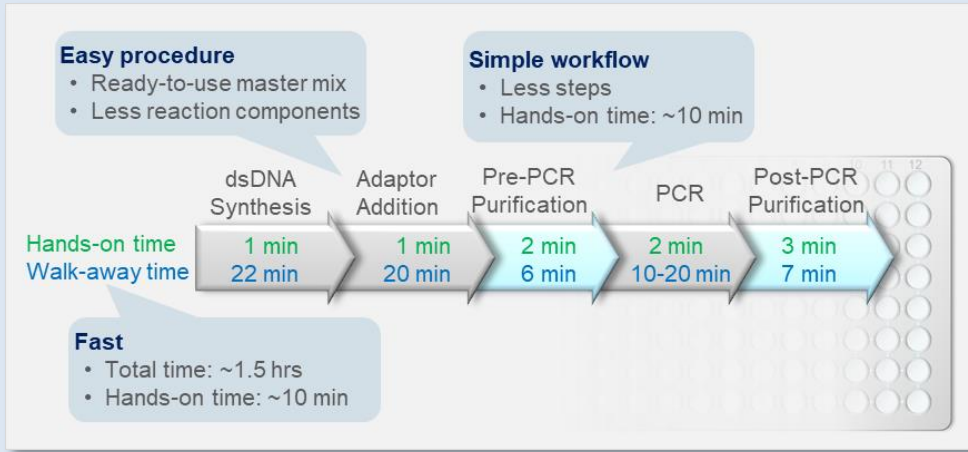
**Easy procedure**
• Ready-to-use master mix
• Less reaction components

**Simple workflow**
• Less steps
• Hands-on time: ~10 min

| | dsDNA Synthesis | Adaptor Addition | Pre-PCR Purification | PCR | Post-PCR Purification |
|---|---|---|---|---|---|
| Hands-on time | 1 min | 1 min | 2 min | 2 min | 3 min |
| Walk-away time | 22 min | 20 min | 6 min | 10-20 min | 7 min |

**Fast**
• Total time: ~1.5 hrs
• Hands-on time: ~10 min

10 11 12